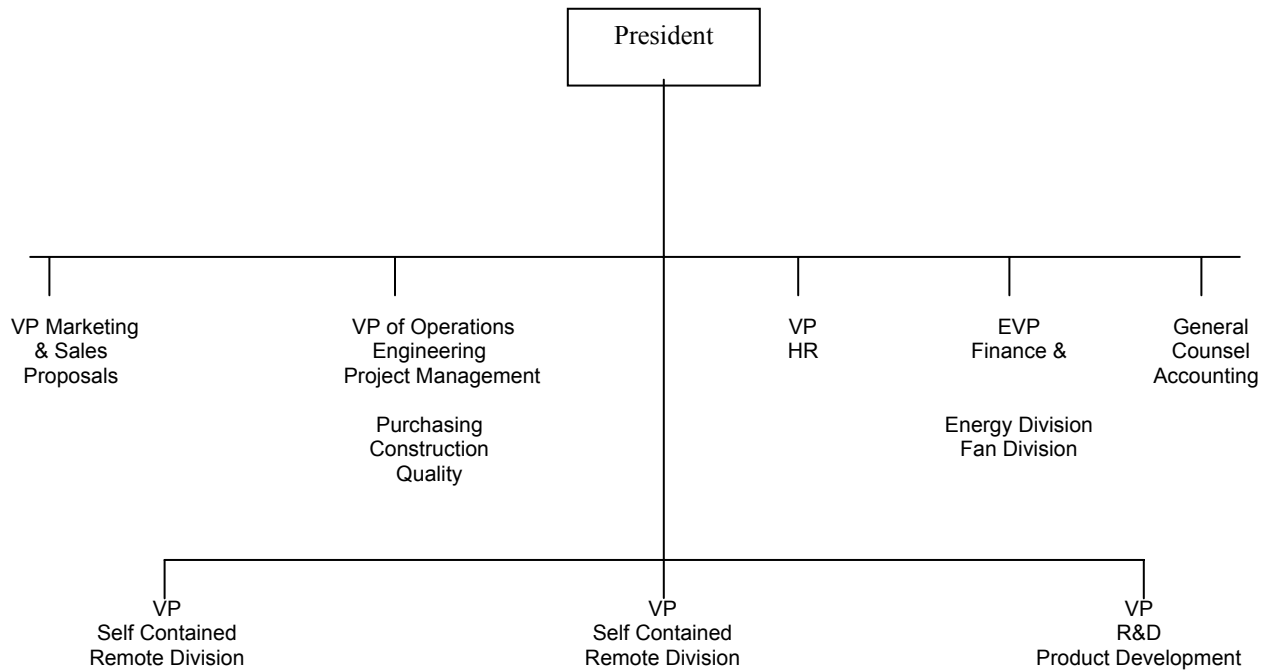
President

VP Marketing & Sales Proposals

VP of Operations Engineering Project Management

Purchasing Construction Quality

VP HR

EVP Finance &

Energy Division Fan Division

General Counsel Accounting

VP Self Contained Remote Division

VP Self Contained Remote Division

VP R&D Product Development